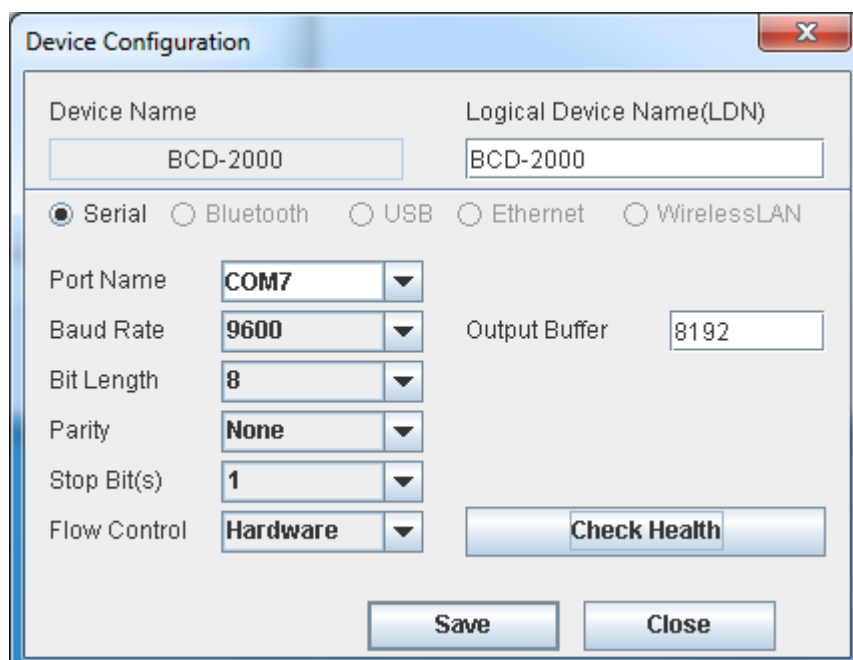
Device Configuration

Device Name
BCD-2000

Logical Device Name(LDN)
BCD-2000

Serial Bluetooth USB Ethernet WirelessLAN

Port Name COM7
Baud Rate 9600
Bit Length 8
Parity None
Stop Bit(s) 1
Flow Control Hardware

Output Buffer 8192

Check Health

Save Close